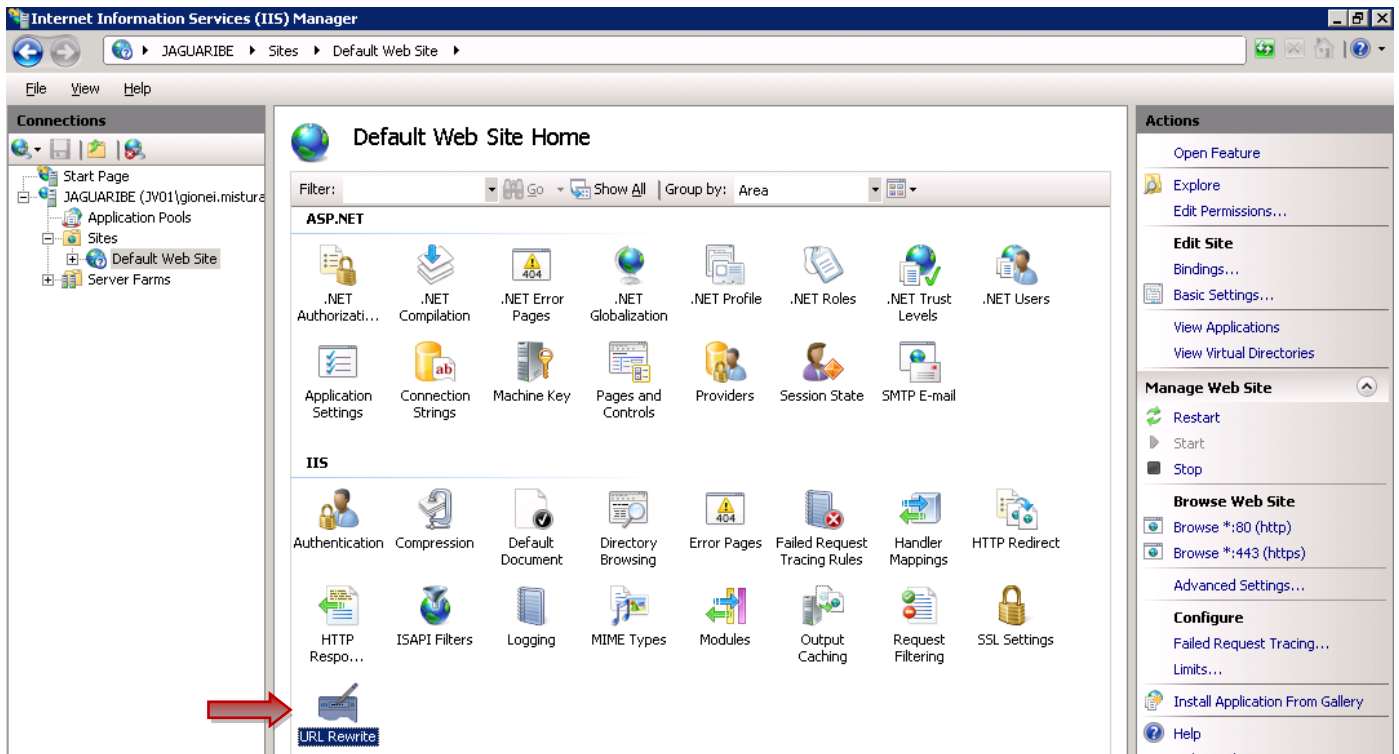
Internet Information Services (IIS) Manager

JAGUARIBE ▸ Sites ▸ Default Web Site ▸

File View Help

Connections

Start Page
JAGUARIBE (JV01\gionei.mistura
Application Pools
Sites
Default Web Site
Server Farms

Default Web Site Home

Filter: Go Show All Group by: Area

ASP.NET

.NET Authorizati...
.NET Compilation
.NET Error Pages
.NET Globalization
.NET Profile
.NET Roles
.NET Trust Levels
.NET Users
Application Settings
Connection Strings
Machine Key
Pages and Controls
Providers
Session State
SMTP E-mail

IIS

Authentication
Compression
Default Document
Directory Browsing
Error Pages
Failed Request Tracing Rules
Handler Mappings
HTTP Redirect
HTTP Respo...
ISAPI Filters
Logging
MIME Types
Modules
Output Caching
Request Filtering
SSL Settings
URL Rewrite

Actions

Open Feature

Explore
Edit Permissions...

Edit Site
Bindings...
Basic Settings...

View Applications
View Virtual Directories

Manage Web Site
Restart
Start
Stop

Browse Web Site
Browse *:80 (http)
Browse *:443 (https)

Advanced Settings...

Configure
Failed Request Tracing...
Limits...

Install Application From Gallery

Help